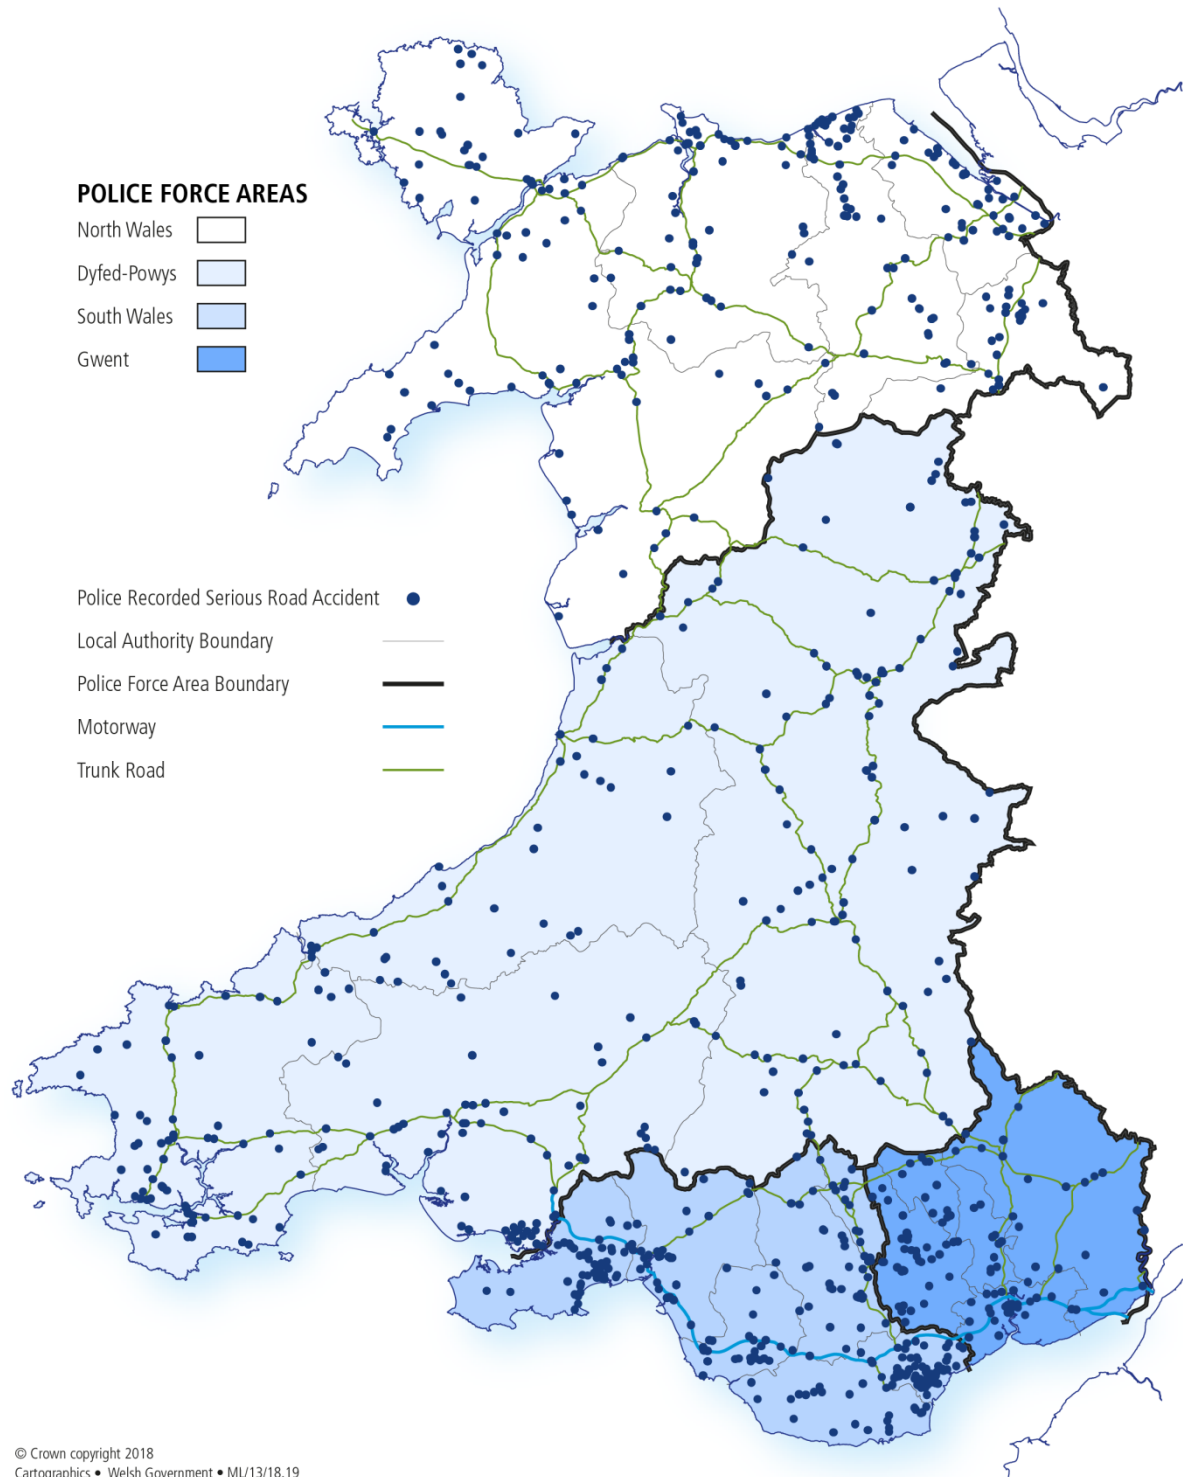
POLICE FORCE AREAS
North Wales
Dyfed-Powys
South Wales
Gwent

Police Recorded Serious Road Accident
Local Authority Boundary
Police Force Area Boundary
Motorway
Trunk Road

© Crown copyright 2018
Cartographics • Welsh Government • ML/13/18.19